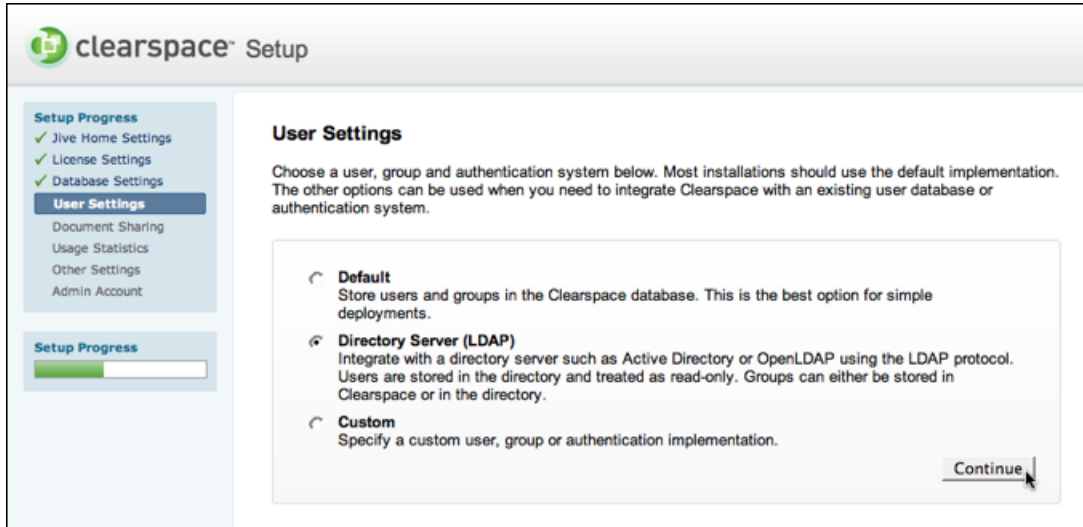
clearspace™ Setup

Setup Progress
✓ Jive Home Settings
✓ License Settings
✓ Database Settings
User Settings
Document Sharing
Usage Statistics
Other Settings
Admin Account

Setup Progress

User Settings

Choose a user, group and authentication system below. Most installations should use the default implementation. The other options can be used when you need to integrate Clearspace with an existing user database or authentication system.

Default
Store users and groups in the Clearspace database. This is the best option for simple deployments.

Directory Server (LDAP)
Integrate with a directory server such as Active Directory or OpenLDAP using the LDAP protocol. Users are stored in the directory and treated as read-only. Groups can either be stored in Clearspace or in the directory.

Custom
Specify a custom user, group or authentication implementation.

Continue